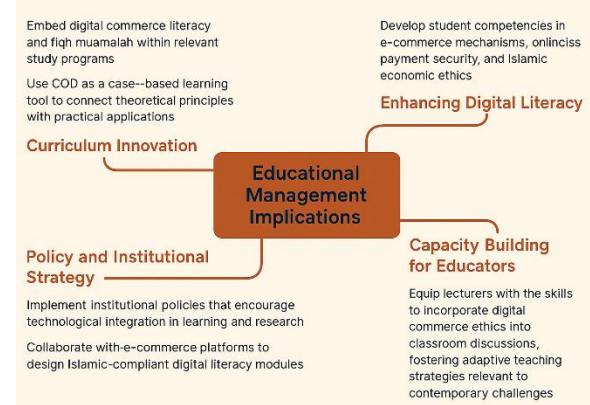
Embed digital commerce literacy and fiqh muamalah within relevant study programs

Use COD as a case--based learning tool to connect theoretical principles with practical applications

Curriculum Innovation

Develop student competencies in e-commerce mechanisms, onlinciss payment security, and Islamic economic ethics

Enhancing Digital Literacy

Educational Management Implications

Policy and Institutional Strategy

Implement institutional policies that encourage technological integration in learning and research

Collaborate with-e-commerce platforms to design Islamic-compliant digital literacy modules

Capacity Building for Educators

Equip lecturers with the skills to incorporate digital commerce ethics into classroom discussions, fostering adaptive teaching strategies relevant to contemporary challenges